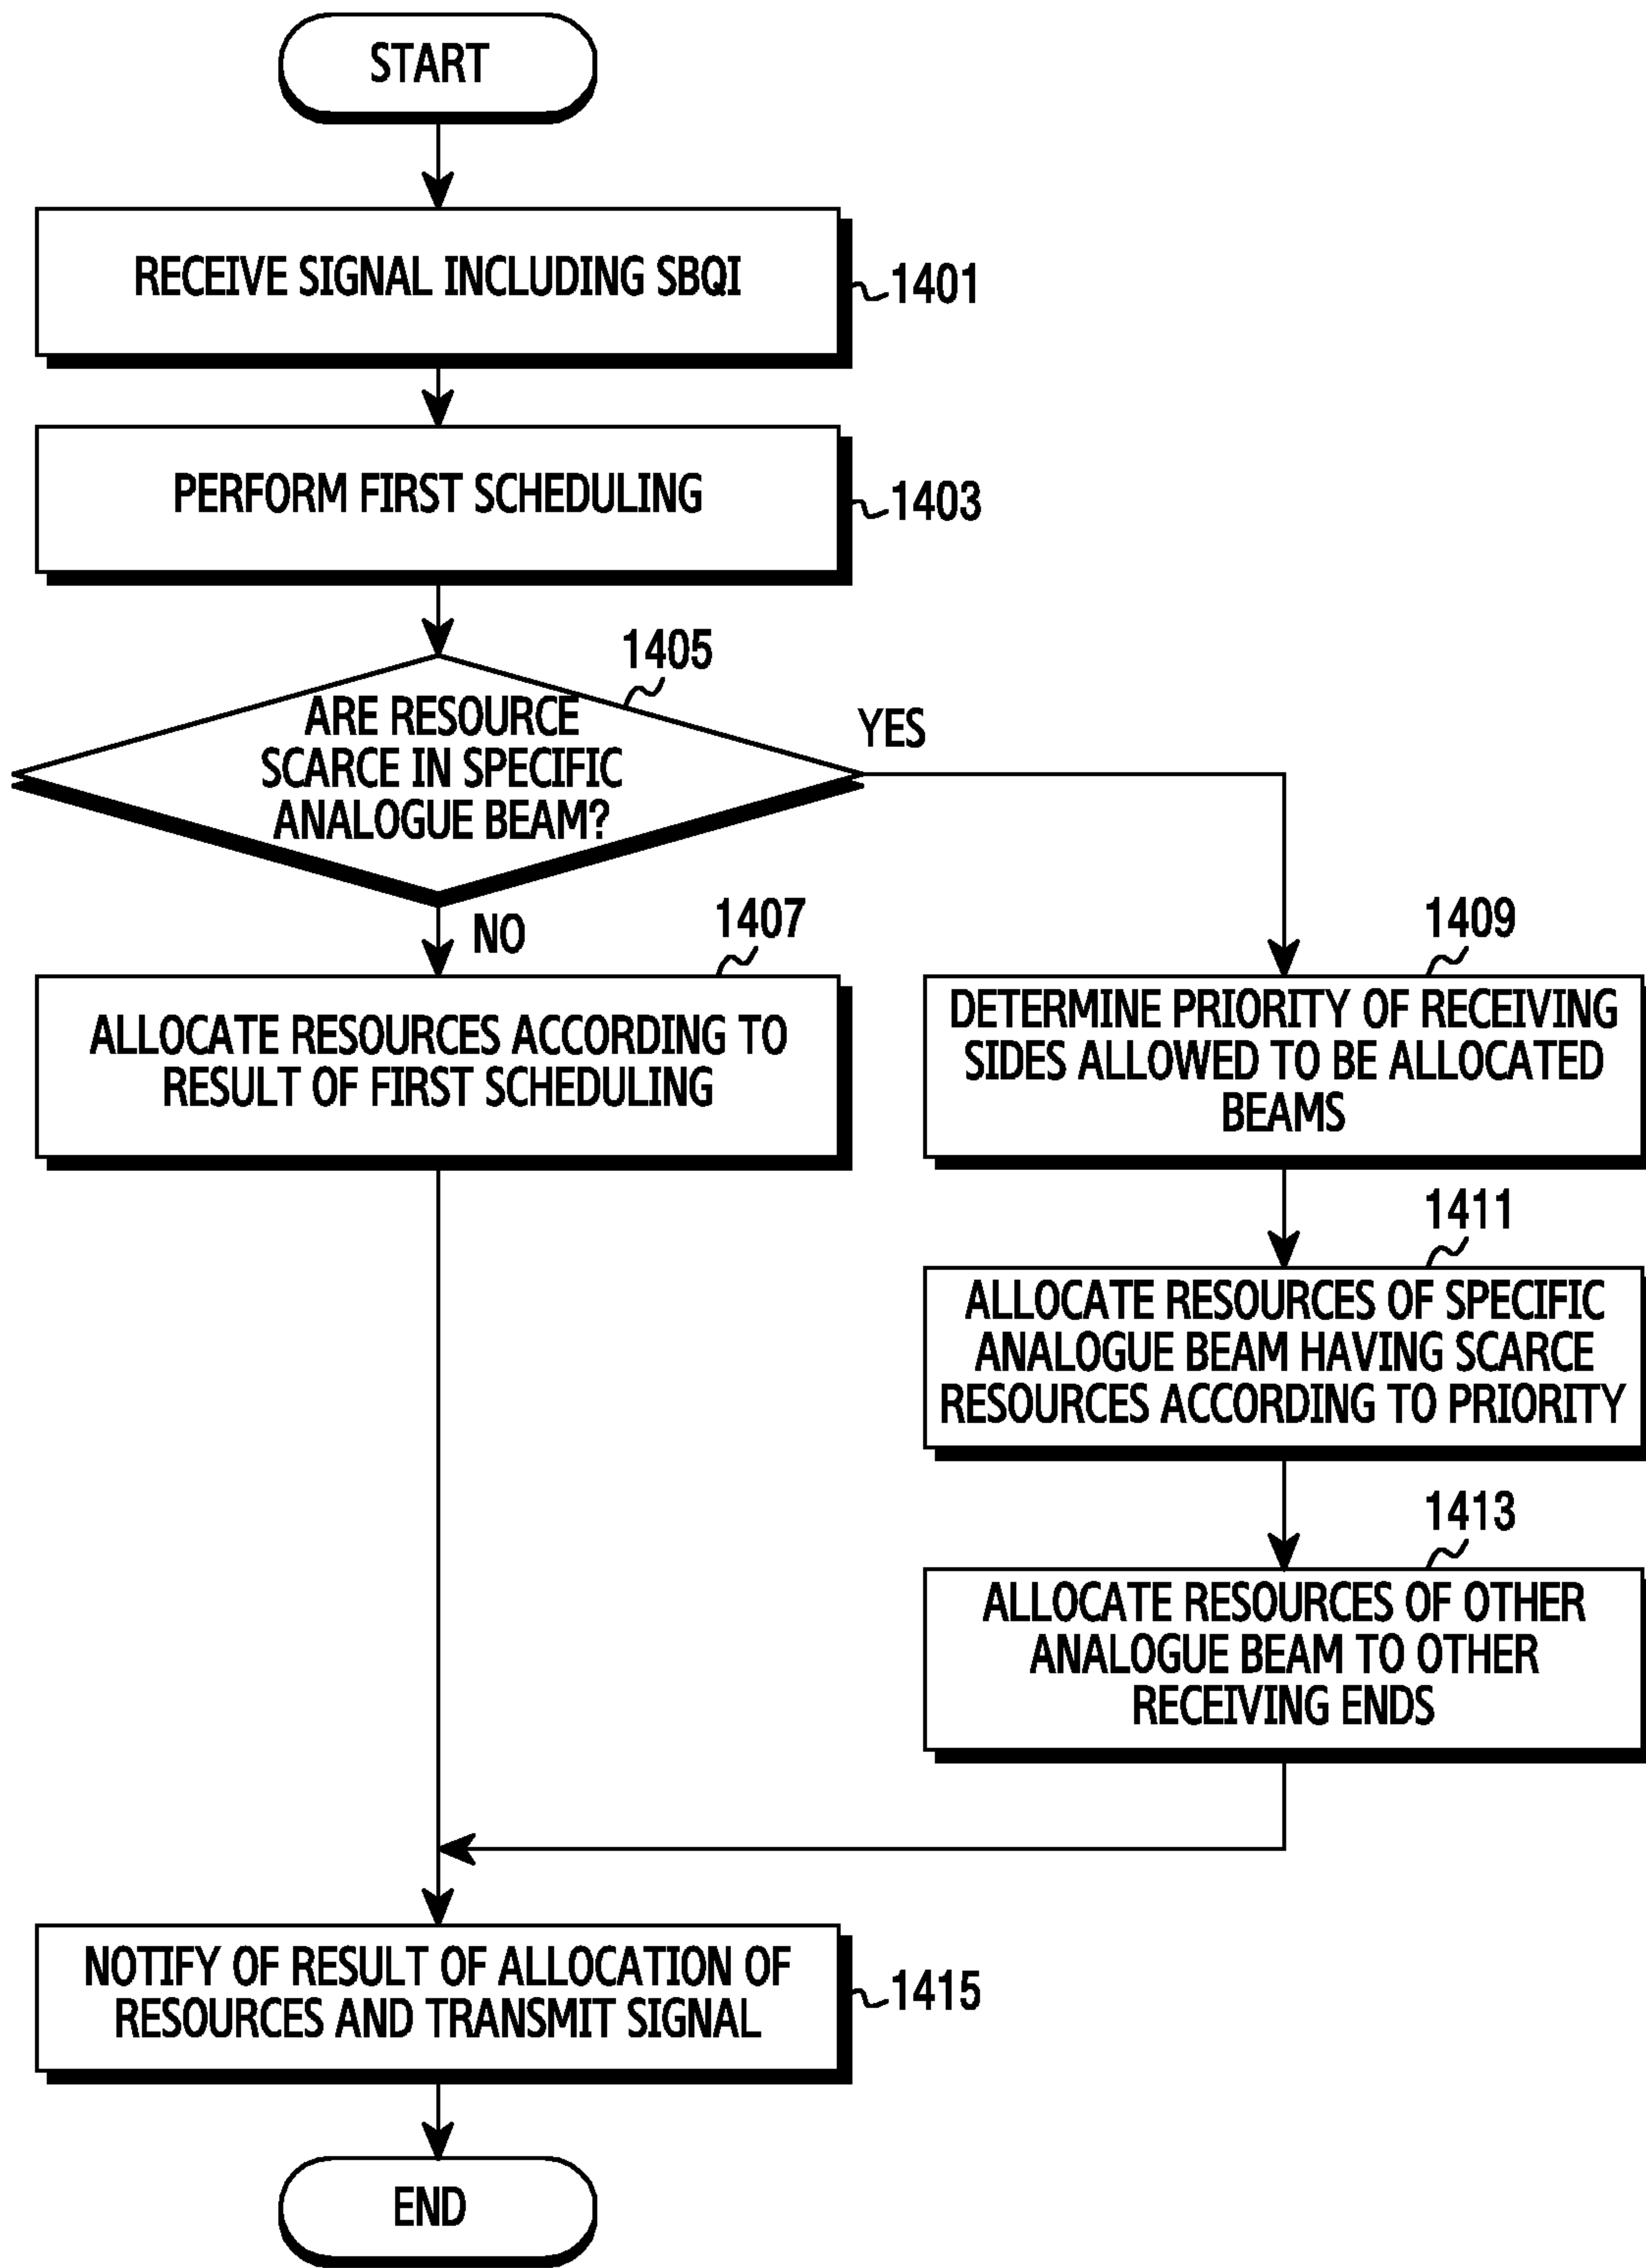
START

RECEIVE SIGNAL INCLUDING SBQI

1401

PERFORM FIRST SCHEDULING

1403

1405

ARE RESOURCE SCARCE IN SPECIFIC ANALOGUE BEAM?

YES

NO

1407

ALLOCATE RESOURCES ACCORDING TO RESULT OF FIRST SCHEDULING

1409

DETERMINE PRIORITY OF RECEIVING SIDES ALLOWED TO BE ALLOCATED BEAMS

1411

ALLOCATE RESOURCES OF SPECIFIC ANALOGUE BEAM HAVING SCARCE RESOURCES ACCORDING TO PRIORITY

1413

ALLOCATE RESOURCES OF OTHER ANALOGUE BEAM TO OTHER RECEIVING ENDS

NOTIFY OF RESULT OF ALLOCATION OF RESOURCES AND TRANSMIT SIGNAL

1415

END